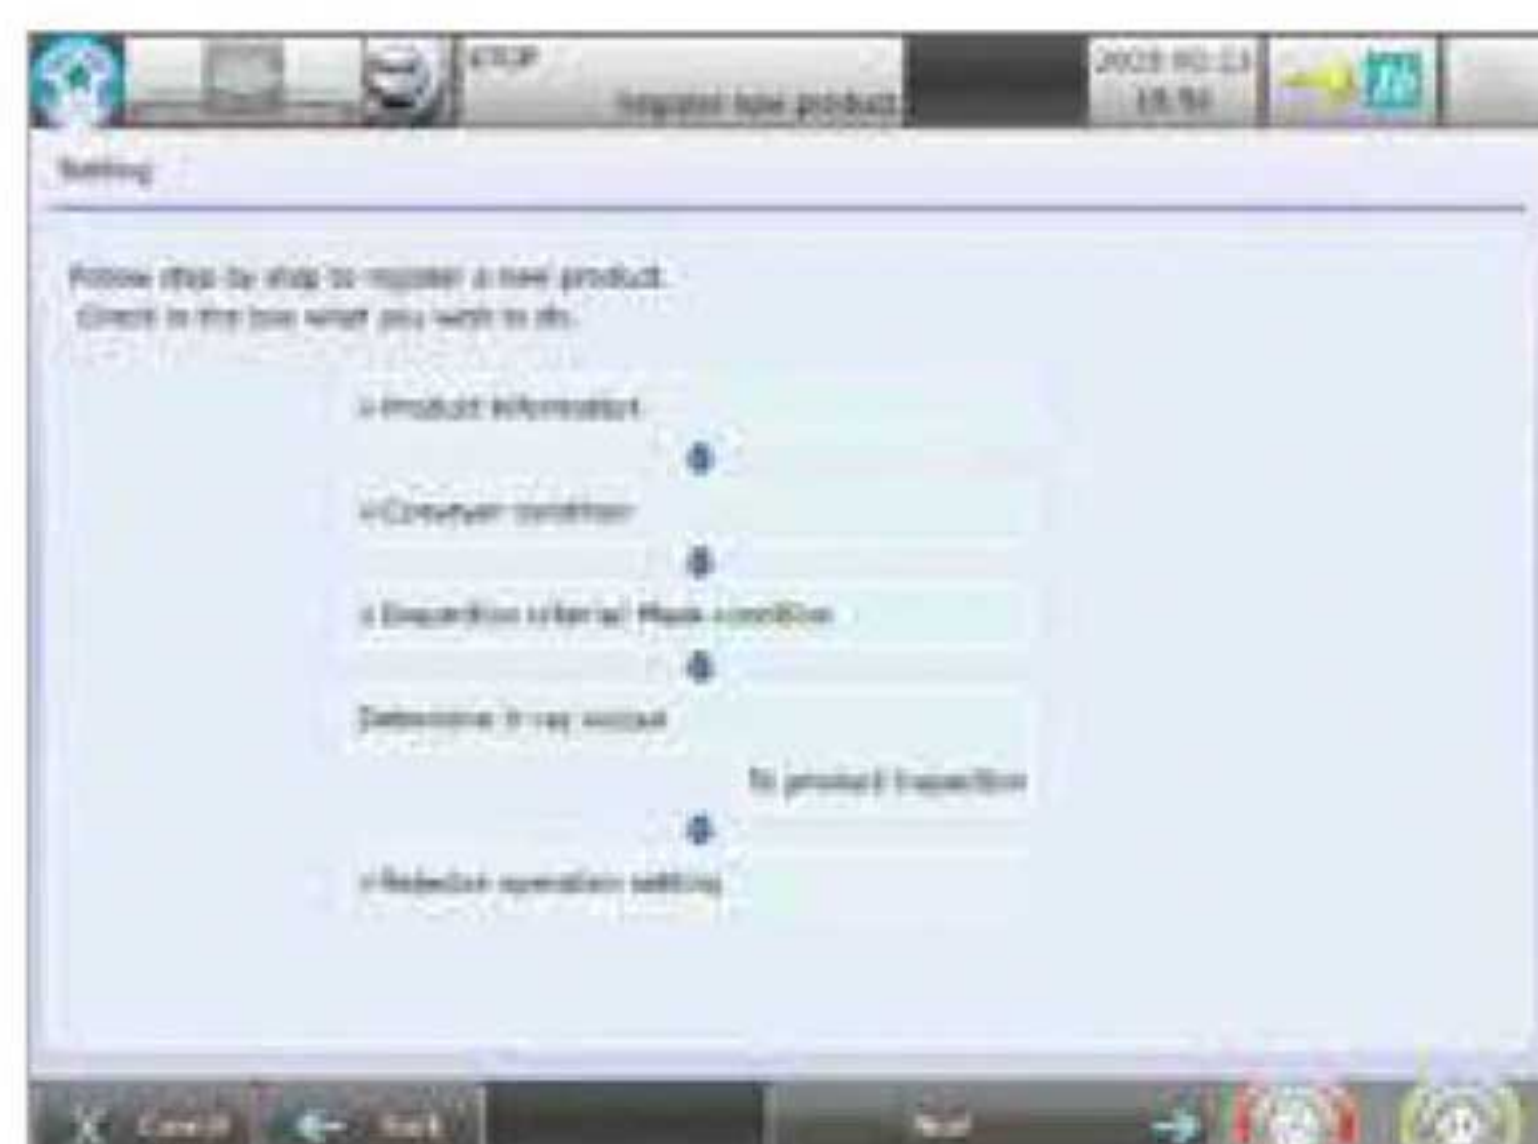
STOP
Register new product
2023-02-13
15:50

Setting

Follow step by step to register a new product.
Check in the box what you wish to do.

Product information

Conveyor condition

Inspection criteria/ Mask condition

Determine X-ray output

No product inspection

Rejector operation setting

Cancel
Back
Next